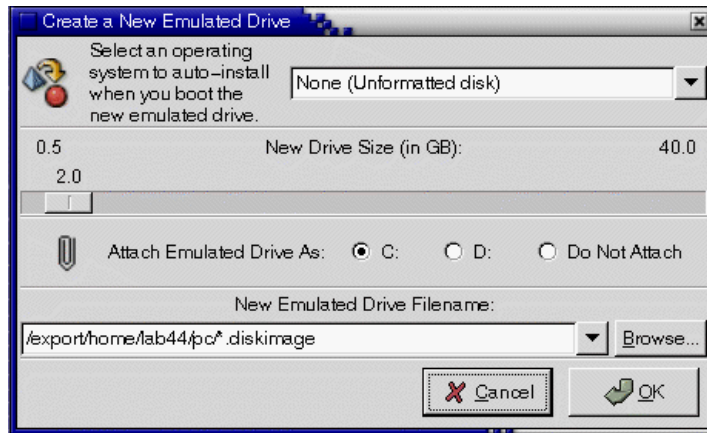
Create a New Emulated Drive

Select an operating system to auto–install when you boot the new emulated drive.

None (Unformatted disk)

0.5 New Drive Size (in GB): 40.0

2.0

Attach Emulated Drive As: C: D: Do Not Attach

New Emulated Drive Filename:

/export/home/lab44/pc/*.diskimage

Browse...

Cancel

OK